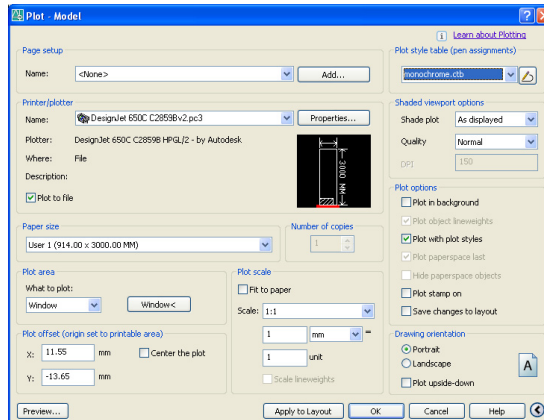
Plot - Model

Learn about Plotting

Page setup

Name: <None>

Add...

Printer/plotter

Name: DesignJet 650C C2859Bv2.pc3

Properties...

Plotter: DesignJet 650C C28598 HPGL/2 - by Autodesk

Where: File

Description:

Plot to file

3000 MM

Paper size

User 1 (914.00 x 3000.00 MM)

Number of copies

1

Plot area

What to plot:

Window

Window<

Plot scale

Fit to paper

Scale: 1:1

1 mm =

1 unit

Scale lineweights

Plot offset (origin set to printable area)

X: 11.55 mm

Center the plot

Y: -13.65 mm

Plot style table (pen assignments)

monochrome.ctb

Shaded viewport options

Shade plot As displayed

Quality Normal

DPI 150

Plot options

Plot in background

Plot object lineweights

Plot with plot styles

Plot paperspace last

Hide paperspace objects

Plot stamp on

Save changes to layout

Drawing orientation

Portrait

Landscape

Plot upside-down

A

Preview...

Apply to Layout

OK

Cancel

Help